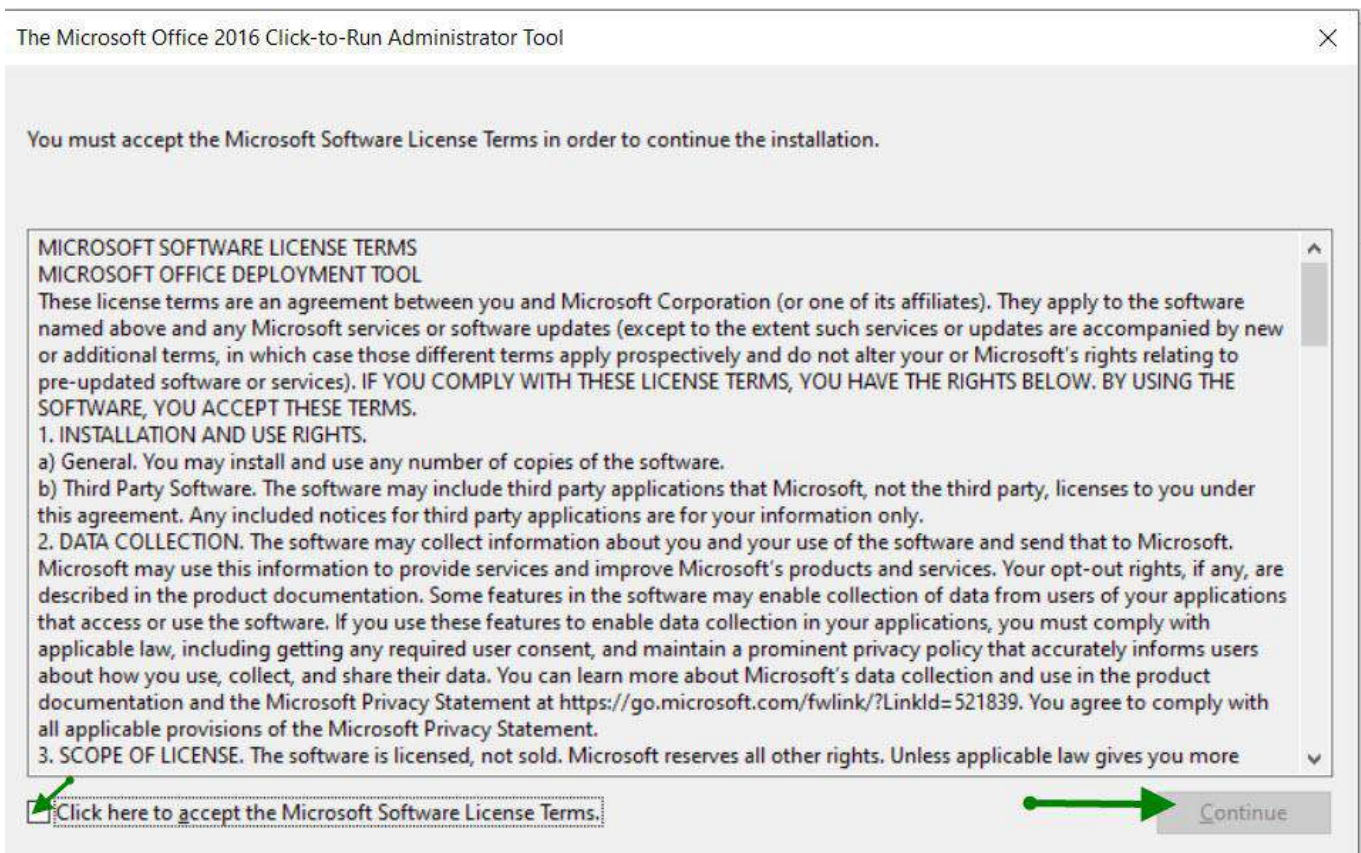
The Microsoft Office 2016 Click-to-Run Administrator Tool

You must accept the Microsoft Software License Terms in order to continue the installation.

MICROSOFT SOFTWARE LICENSE TERMS
MICROSOFT OFFICE DEPLOYMENT TOOL
These license terms are an agreement between you and Microsoft Corporation (or one of its affiliates). They apply to the software named above and any Microsoft services or software updates (except to the extent such services or updates are accompanied by new or additional terms, in which case those different terms apply prospectively and do not alter your or Microsoft's rights relating to pre-updated software or services). IF YOU COMPLY WITH THESE LICENSE TERMS, YOU HAVE THE RIGHTS BELOW. BY USING THE SOFTWARE, YOU ACCEPT THESE TERMS.
1. INSTALLATION AND USE RIGHTS.
a) General. You may install and use any number of copies of the software.
b) Third Party Software. The software may include third party applications that Microsoft, not the third party, licenses to you under this agreement. Any included notices for third party applications are for your information only.
2. DATA COLLECTION. The software may collect information about you and your use of the software and send that to Microsoft. Microsoft may use this information to provide services and improve Microsoft's products and services. Your opt-out rights, if any, are described in the product documentation. Some features in the software may enable collection of data from users of your applications that access or use the software. If you use these features to enable data collection in your applications, you must comply with applicable law, including getting any required user consent, and maintain a prominent privacy policy that accurately informs users about how you use, collect, and share their data. You can learn more about Microsoft's data collection and use in the product documentation and the Microsoft Privacy Statement at https://go.microsoft.com/fwlink/?LinkId=521839. You agree to comply with all applicable provisions of the Microsoft Privacy Statement.
3. SCOPE OF LICENSE. The software is licensed, not sold. Microsoft reserves all other rights. Unless applicable law gives you more

Click here to accept the Microsoft Software License Terms.

Continue